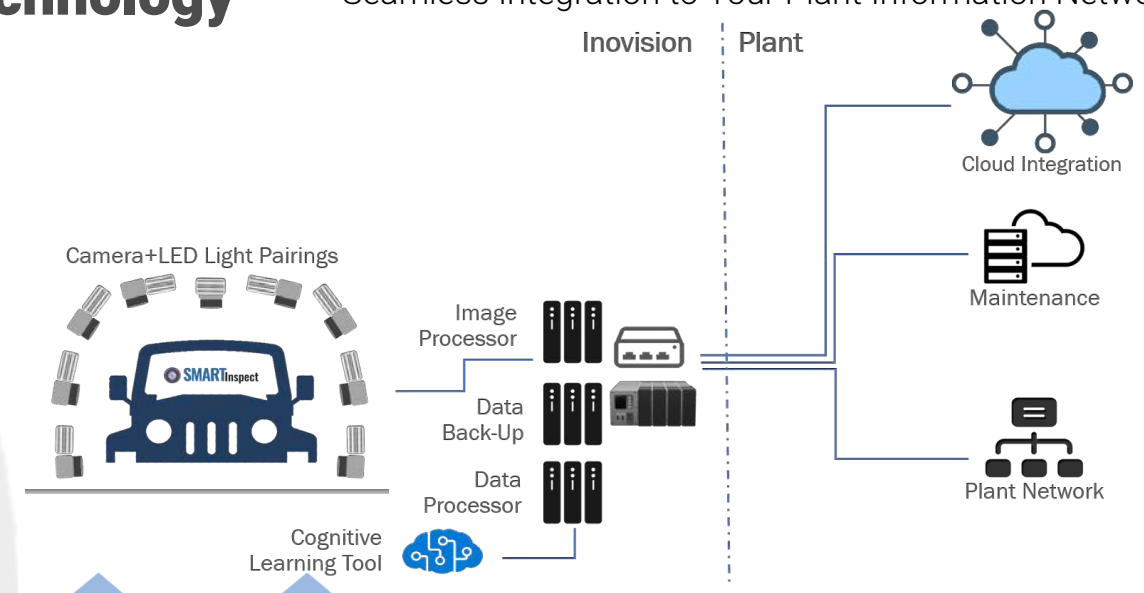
chnology

Seamless Integration to Your Plant Information Netw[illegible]

Inovision | Plant

Cloud Integration

Maintenance

Plant Network

Camera+LED Light Pairings

SMARTInspect

Image Processor

Data Back-Up

Data Processor

Cognitive Learning Tool